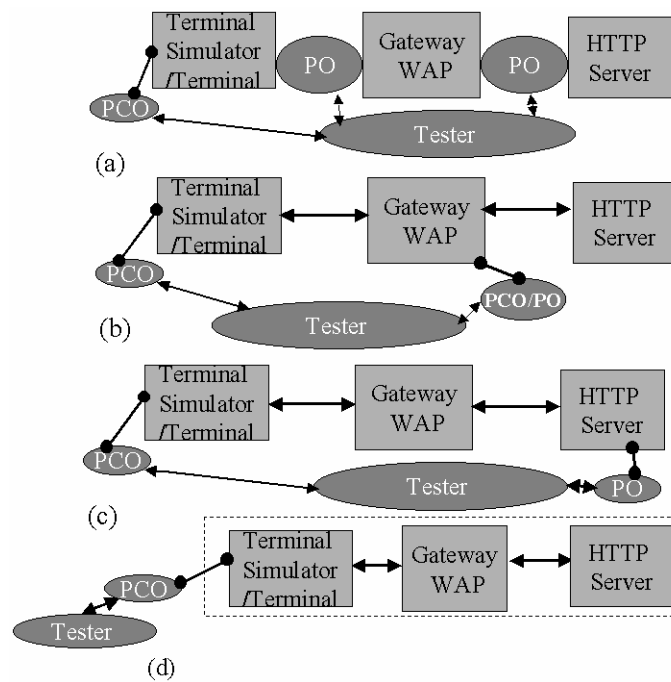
Terminal Simulator /Terminal

PO

Gateway WAP

PO

HTTP Server

PCO

Tester

(a)

Terminal Simulator /Terminal

Gateway WAP

HTTP Server

PCO

PCO/PO

Tester

(b)

Terminal Simulator /Terminal

Gateway WAP

HTTP Server

PCO

Tester

PO

(c)

PCO

Terminal Simulator /Terminal

Gateway WAP

HTTP Server

Tester

(d)